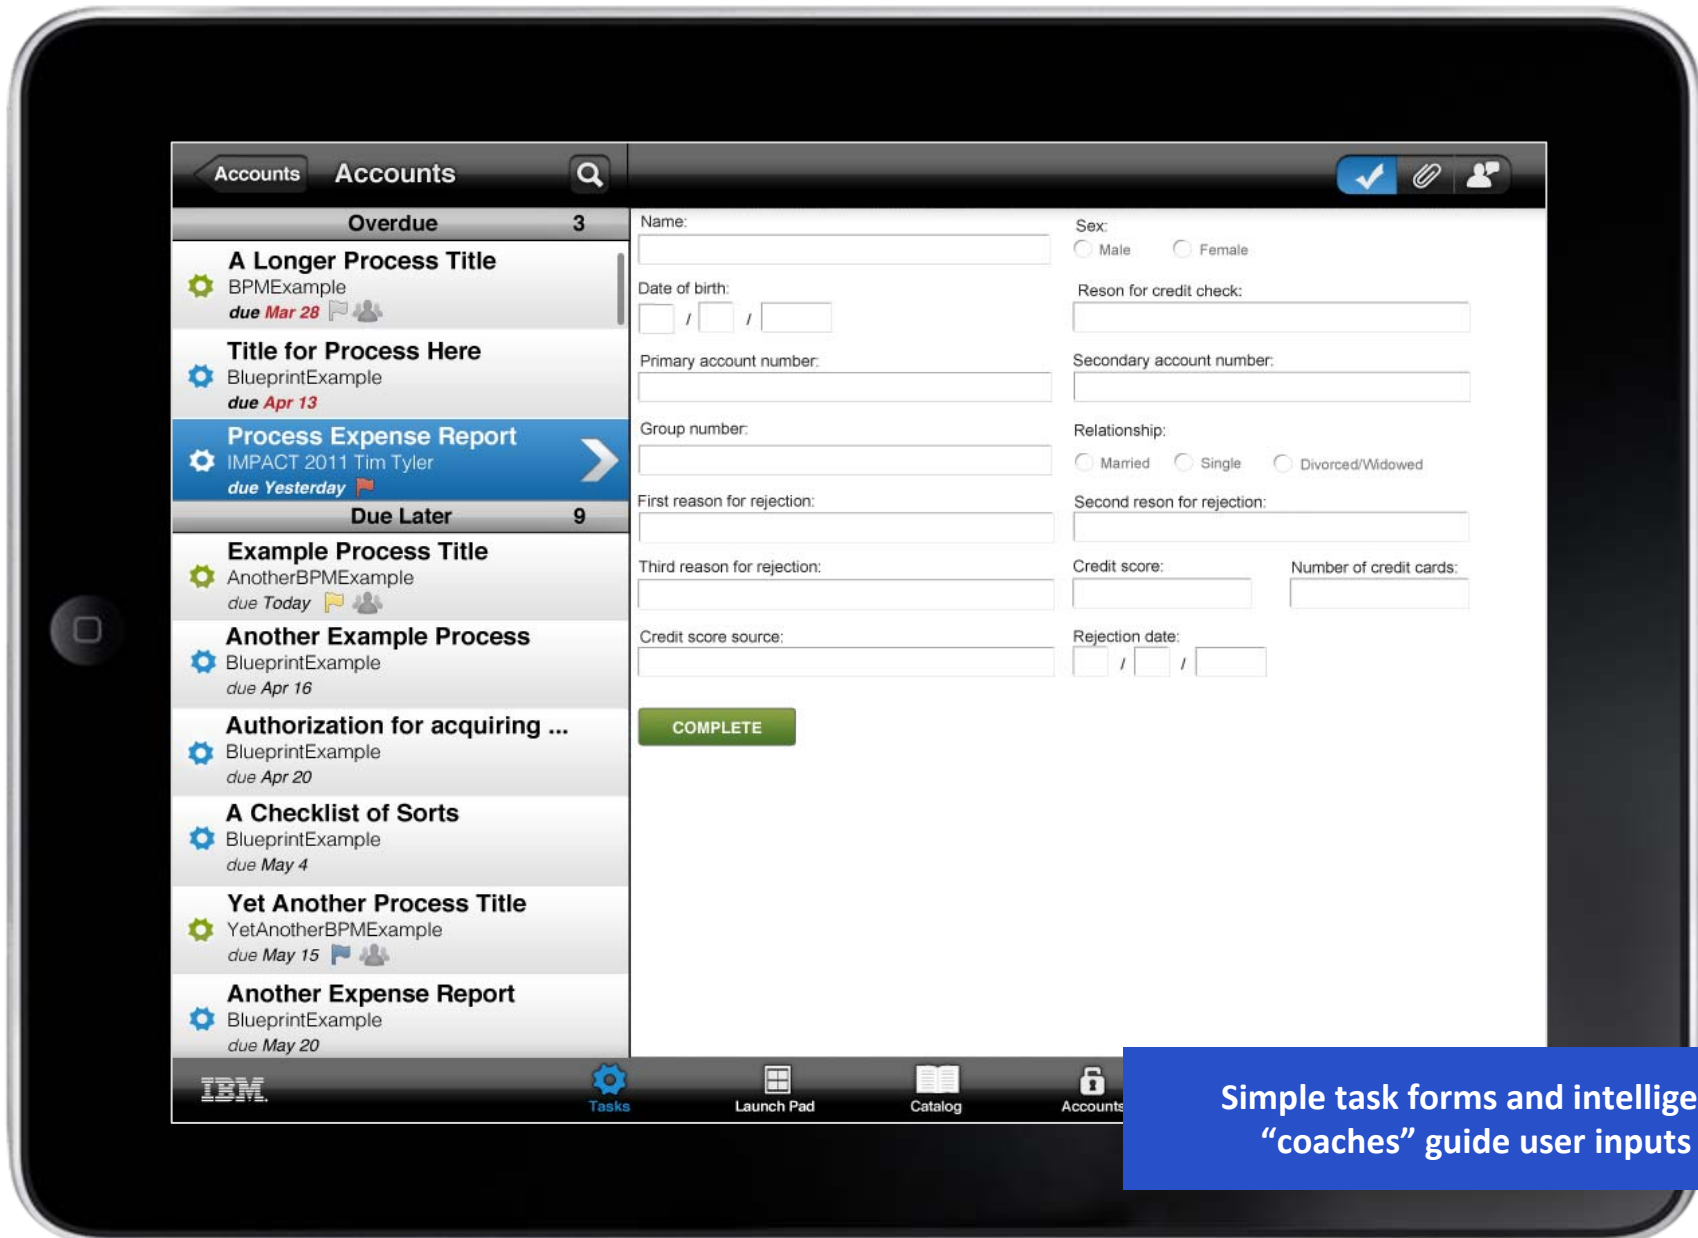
Accounts Accounts

Overdue 3

A Longer Process Title
BPMExample
due Mar 28

Title for Process Here
BlueprintExample
due Apr 13

Process Expense Report
IMPACT 2011 Tim Tyler
due Yesterday

Due Later 9

Example Process Title
AnotherBPMExample
due Today

Another Example Process
BlueprintExample
due Apr 16

Authorization for acquiring ...
BlueprintExample
due Apr 20

A Checklist of Sorts
BlueprintExample
due May 4

Yet Another Process Title
YetAnotherBPMExample
due May 15

Another Expense Report
BlueprintExample
due May 20

Name:

Sex:
Male Female

Date of birth:
/ /

Reson for credit check:

Primary account number:

Secondary account number:

Group number:

Relationship:
Married Single Divorced/Widowed

First reason for rejection:

Second reson for rejection:

Third reason for rejection:

Credit score:

Number of credit cards:

Credit score source:

Rejection date:
/ /

COMPLETE

IBM

Tasks Launch Pad Catalog Accounts

Simple task forms and intellige
“coaches” guide user inputs